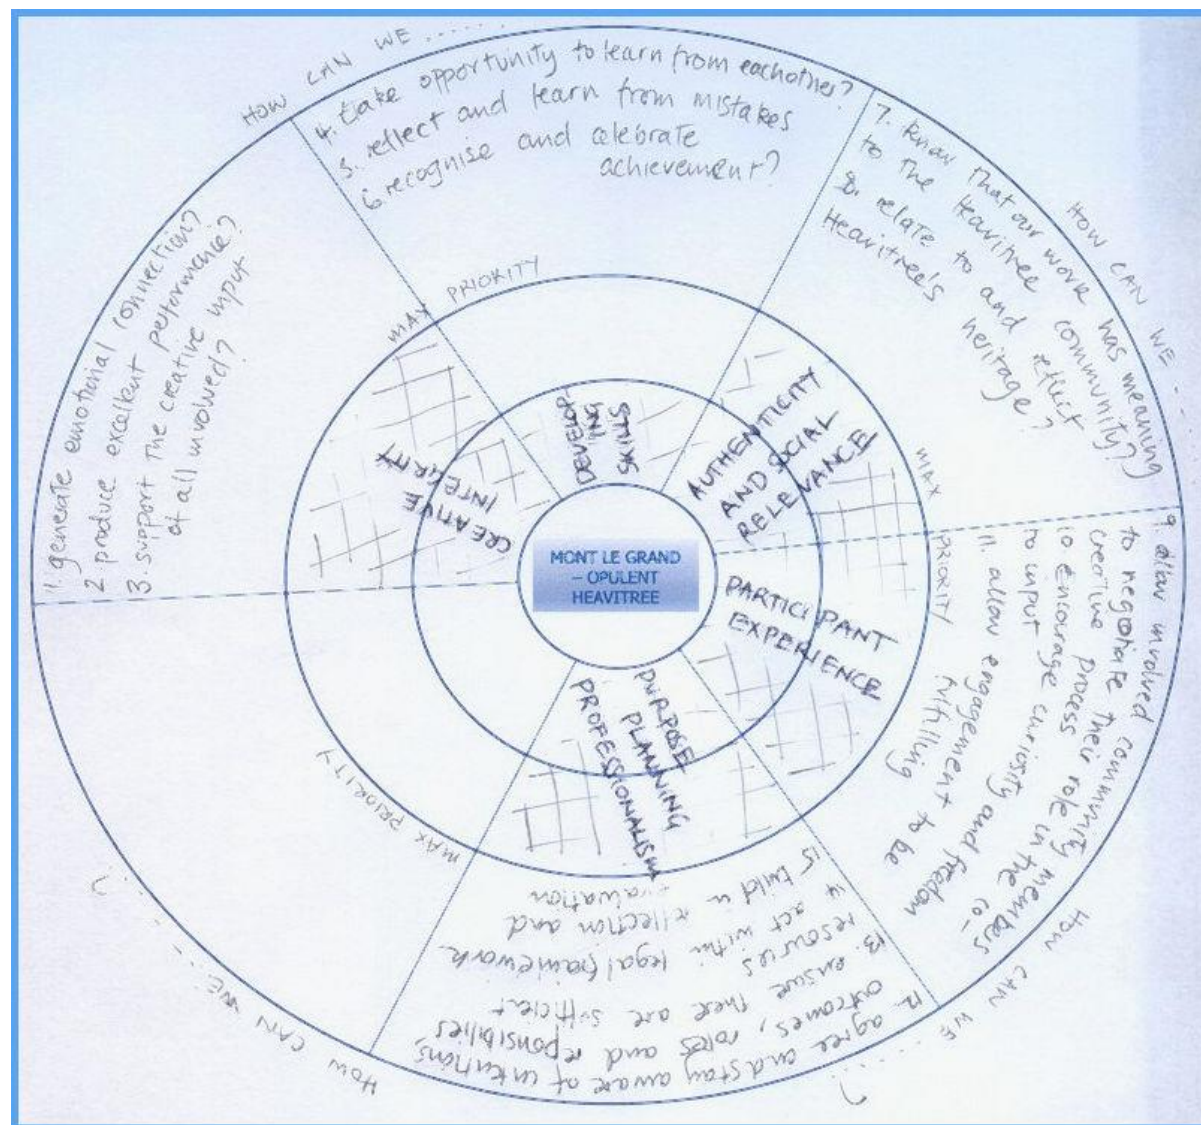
HOW CAN WE......

4. take opportunity to learn from eachother?
5. reflect and learn from mistakes
6. recognise and celebrate achievement?

7. Know that our work has meaning to the Heavitree community?
8. relate to and reflect Heavitree's heritage?

HOW CAN WE......

1. generate emotional connection?
2. produce excellent performance?
3. support the creative input of all involved?

MAX PRIORITY

CREATIVE INTEGRITY

DEVELOPING SKILLS

AUTHENTICITY AND SOCIAL RELEVANCE

MAX PRIORITY

MONT LE GRAND – OPULENT HEAVITREE

PARTICIPANT EXPERIENCE

PURPOSE PLANNING PROFESSIONALISM

MAX PRIORITY

9. allow involved community members to negotiate their role in the co-creative process
10. encourage curiosity and freedom to input
11. allow engagement to be fulfilling

HOW CAN WE......

12. agree and stay aware of intentions, outcomes, roles and responsibilities
13. ensure there are sufficient resources
14 act within legal framework
15 build in reflection and evaluation

HOW CAN WE......